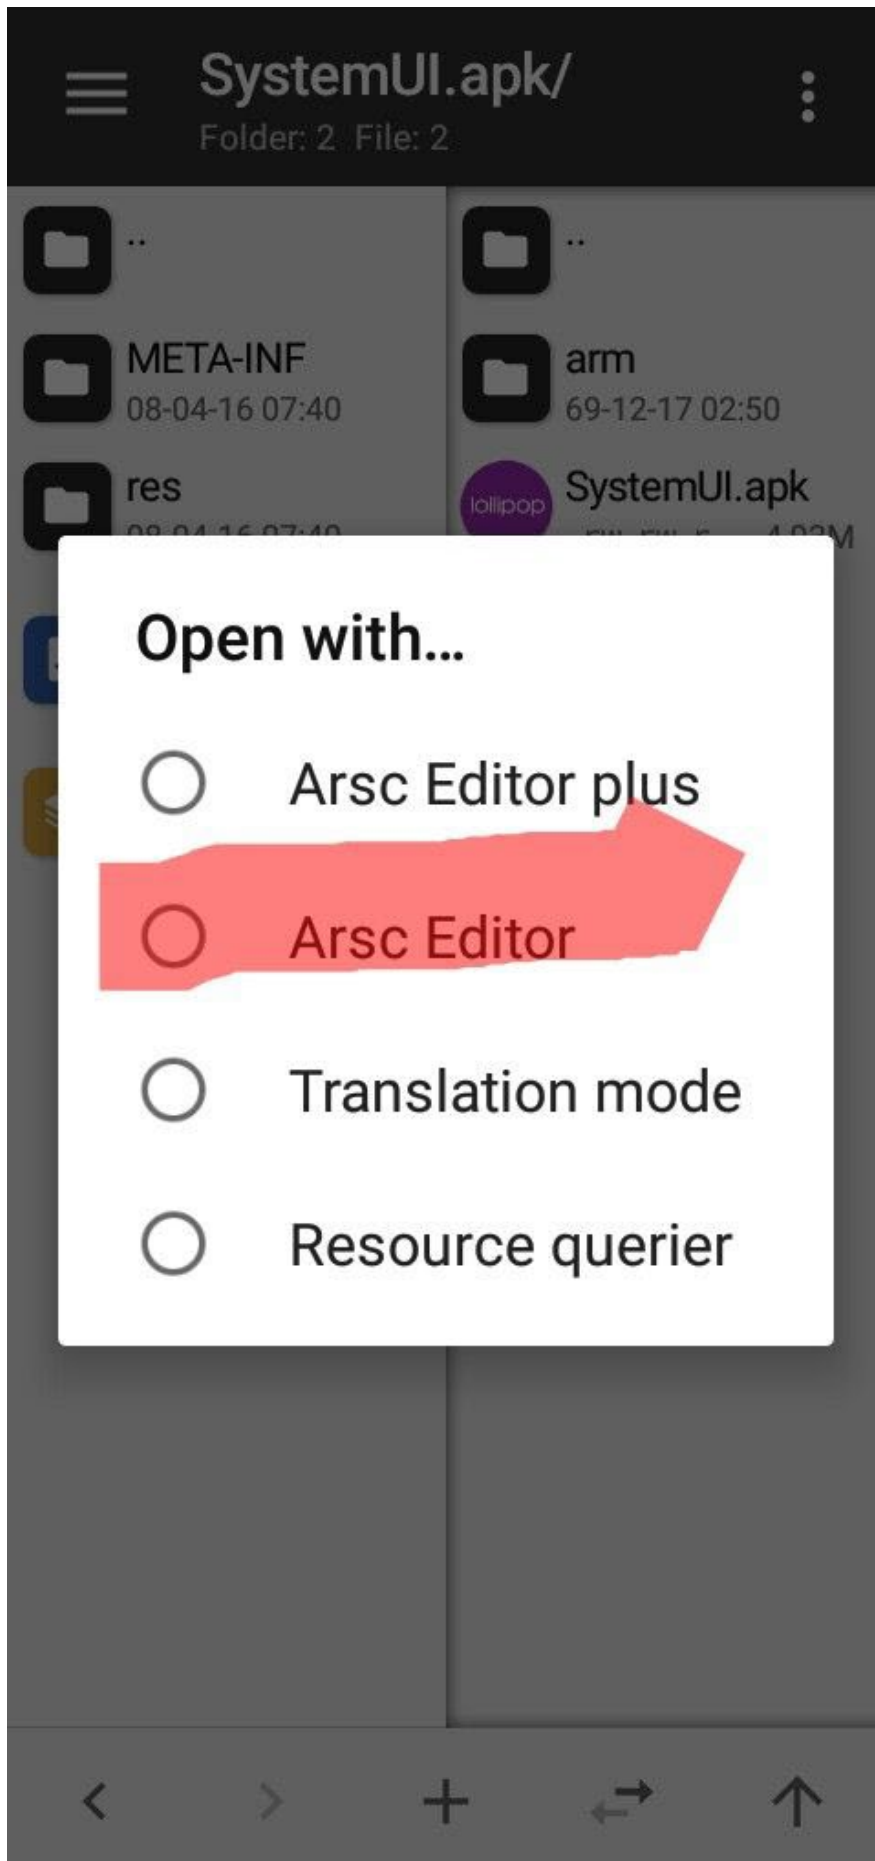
SystemUI.apk/
Folder: 2 File: 2

..

META-INF
08-04-16 07:40

res
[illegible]

..

arm
69-12-17 02:50

lollipop

SystemUI.apk
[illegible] 4.03M

Open with...

Arsc Editor plus

Arsc Editor

Translation mode

Resource querier